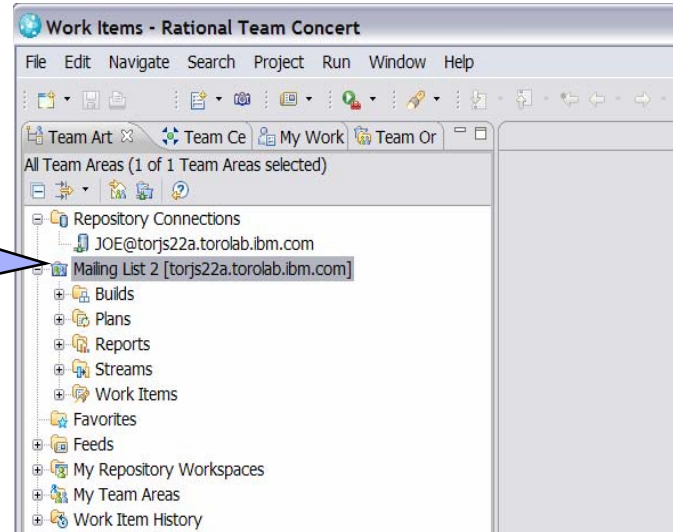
Work Items - Rational Team Concert

File Edit Navigate Search Project Run Window Help

Team Art Team Ce My Work Team Or

All Team Areas (1 of 1 Team Areas selected)

Repository Connections
JOE@torjs22a.torolab.ibm.com
Mailing List 2 [torjs22a.torolab.ibm.com]
Builds
Plans
Reports
Streams
Work Items
Favorites
Feeds
My Repository Workspaces
My Team Areas
Work Item History